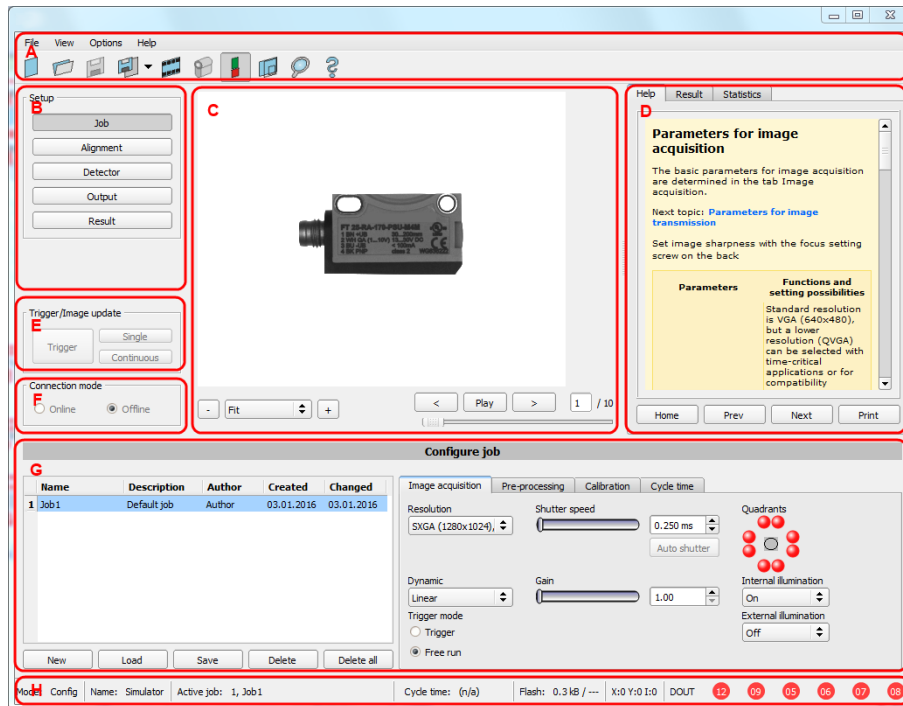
File View Options Help
A

Setup
B
Job
Alignment
Detector
Output
Result

C

Help Result Statistics
D
Parameters for image acquisition
The basic parameters for image acquisition are determined in the tab Image acquisition.
Next topic: Parameters for image transmission
Set image sharpness with the focus setting screw on the back

| Parameters | Functions and setting possibilities |
|---|---|
| | Standard resolution is VGA (640x480), but a lower resolution (QVGA) can be selected with time-critical applications or for compatibility |

Home Prev Next Print

Trigger/Image update
E
Trigger Single Continuous

Connection mode
F
Online Offline

- Fit + < Play > 1 / 10

Configure job
G

| | Name | Description | Author | Created | Changed |
|---|---|---|---|---|---|
| 1 | Job1 | Default job | Author | 03.01.2016 | 03.01.2016 |

New Load Save Delete Delete all

Image acquisition Pre-processing Calibration Cycle time
Resolution
SXGA (1280x1024),
Shutter speed
0.250 ms
Auto shutter
Quadrants
Dynamic
Linear
Gain
1.00
Internal illumination
On
Trigger mode
Trigger
Free run
External illumination
Off

Mode H Config Name: Simulator Active job: 1, Job1 Cycle time: (n/a) Flash: 0.3 kB / --- X:0 Y:0 I:0 DOUT 12 09 05 06 07 08